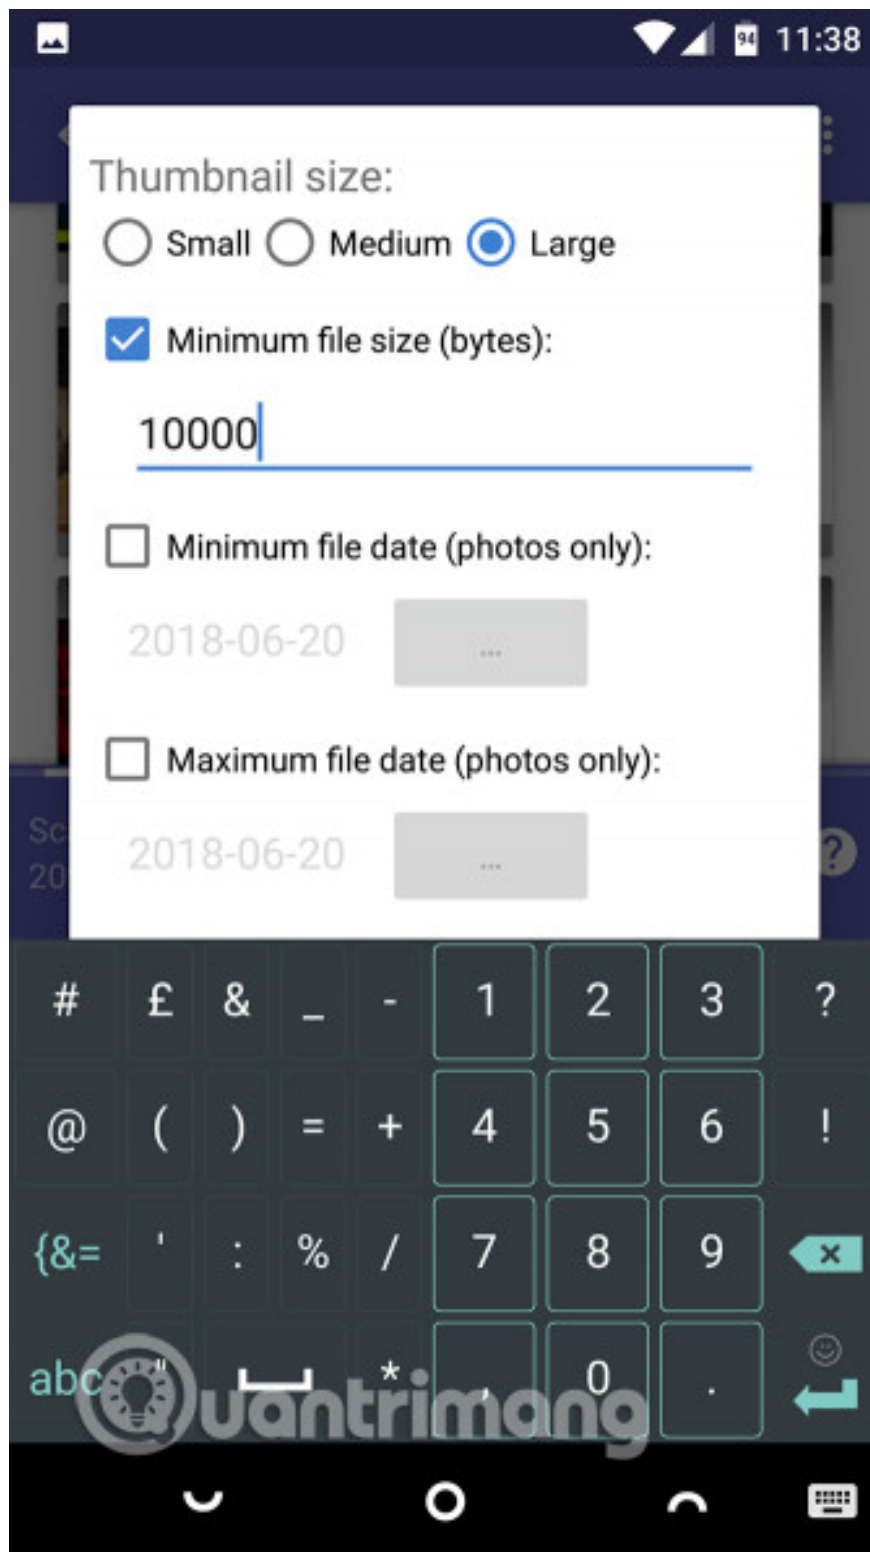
94 11:38

Thumbnail size:

Small Medium Large

Minimum file size (bytes):

10000

Minimum file date (photos only):

2018-06-20 ...

Maximum file date (photos only):

2018-06-20 ...

Sc
20

?

| # | £ | & | _ | - | 1 | 2 | 3 | ? |
|---|---|---|---|---|---|---|---|---|
| @ | ( | ) | = | + | 4 | 5 | 6 | ! |
| {&= | ' | : | % | / | 7 | 8 | 9 | |
| abc | " | | * | , | 0 | . | | |

Quantrimang